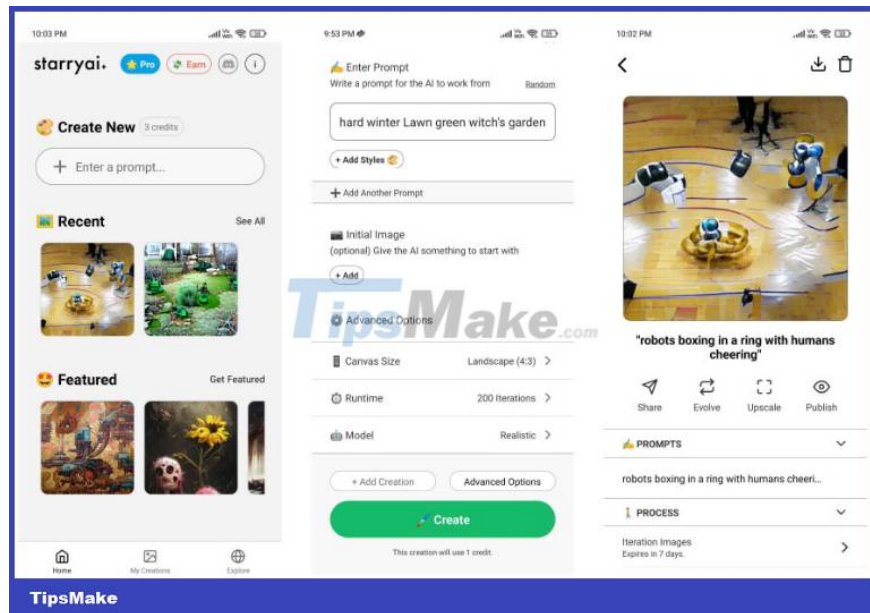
10:03 PM

starryai.
Pro
Earn

Create New 3 credits

+ Enter a prompt...

Recent
See All

Featured
Get Featured

Home
My Creations
Explore

9:53 PM

Enter Prompt
Write a prompt for the AI to work from
Random

hard winter Lawn green witch's garden

+ Add Styles

+ Add Another Prompt

Initial Image
(optional) Give the AI something to start with

+ Add

Advanced Options

Canvas Size
Landscape (4:3)

Runtime
200 Iterations

Model
Realistic

+ Add Creation
Advanced Options

Create

This creation will use 1 credit.

TipsMake.com

10:02 PM

"robots boxing in a ring with humans cheering"

Share
Evolve
Upscale
Publish

PROMPTS

robots boxing in a ring with humans cheeri...

PROCESS

Iteration Images
Expires in 7 days.

TipsMake